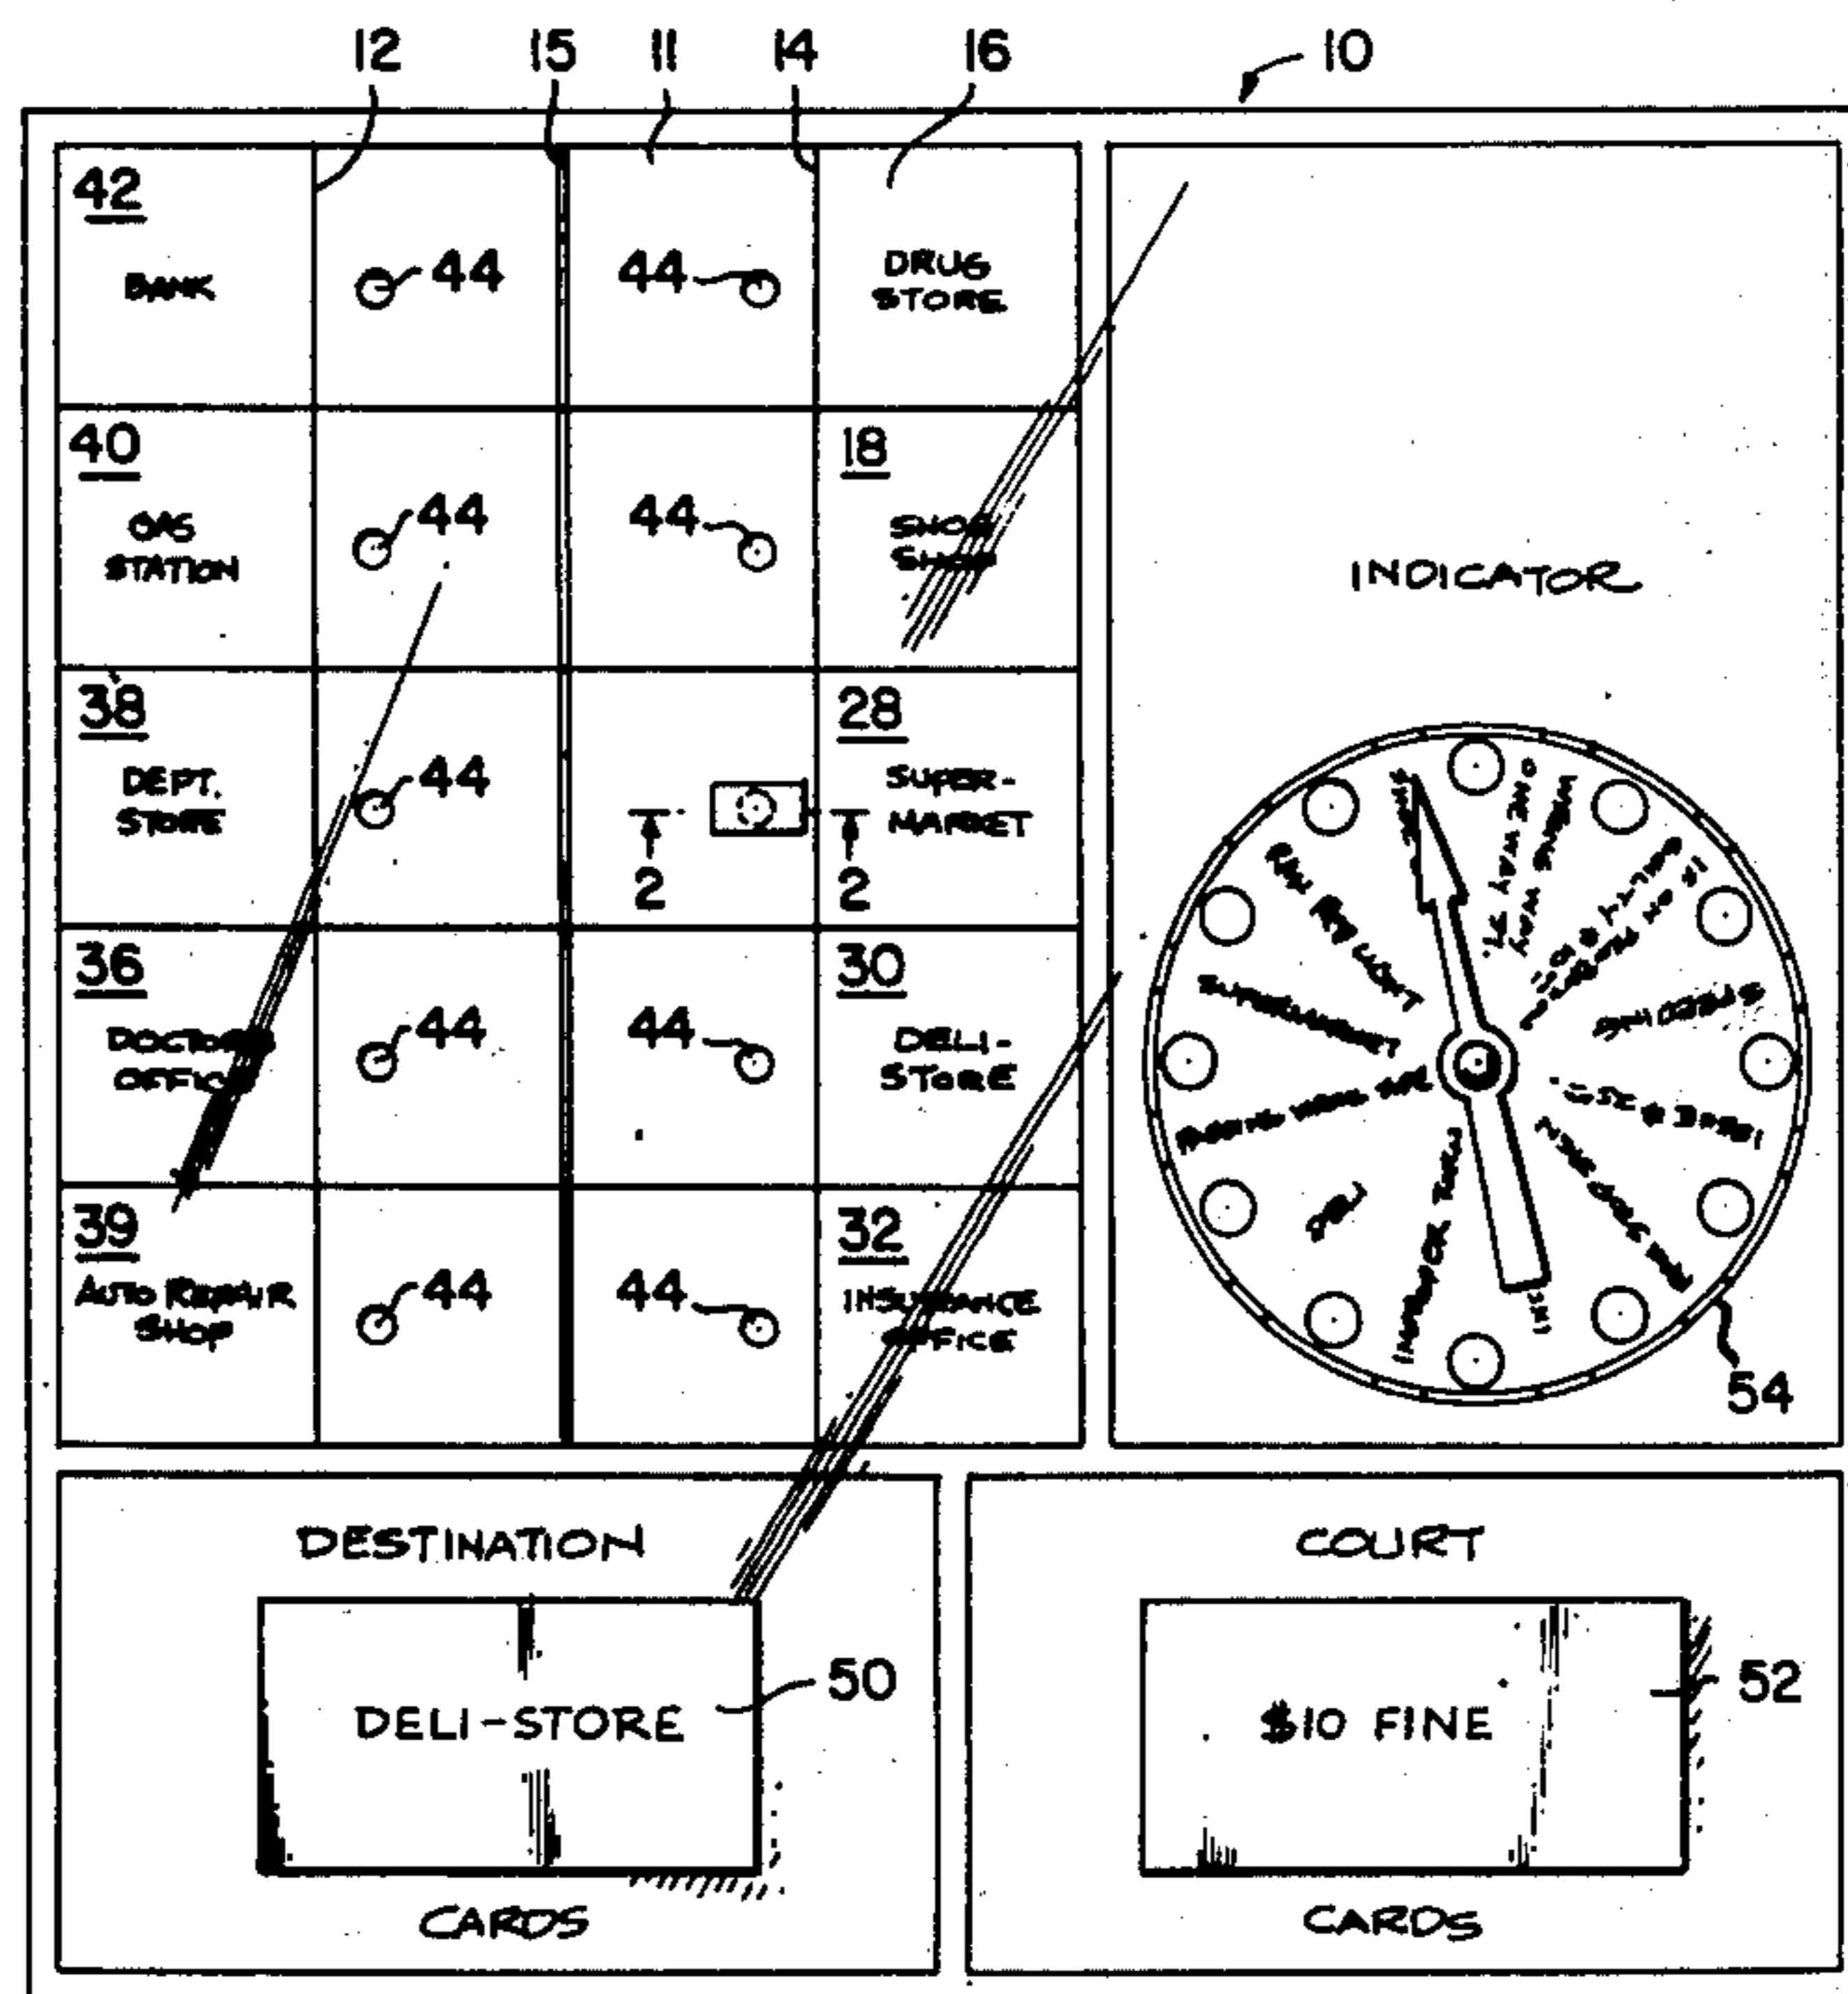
12 15 11 14 16 10

42
BANK

44

44

DRUG STORE

40
GAS STATION

44

44

18
SHOE SHOP

INDICATOR

38
DEPT. STORE

44

2

28
SUPER-MARKET

2

36
DOCTORS OFFICE

44

44

30
DELI-STORE

39
AUTO REPAIR SHOP

44

44

32
INSURANCE OFFICE

SUPERMARKET

DELI

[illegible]

54

DESTINATION

DELI-STORE

50

CARDS

COURT

$10 FINE

52

CARDS